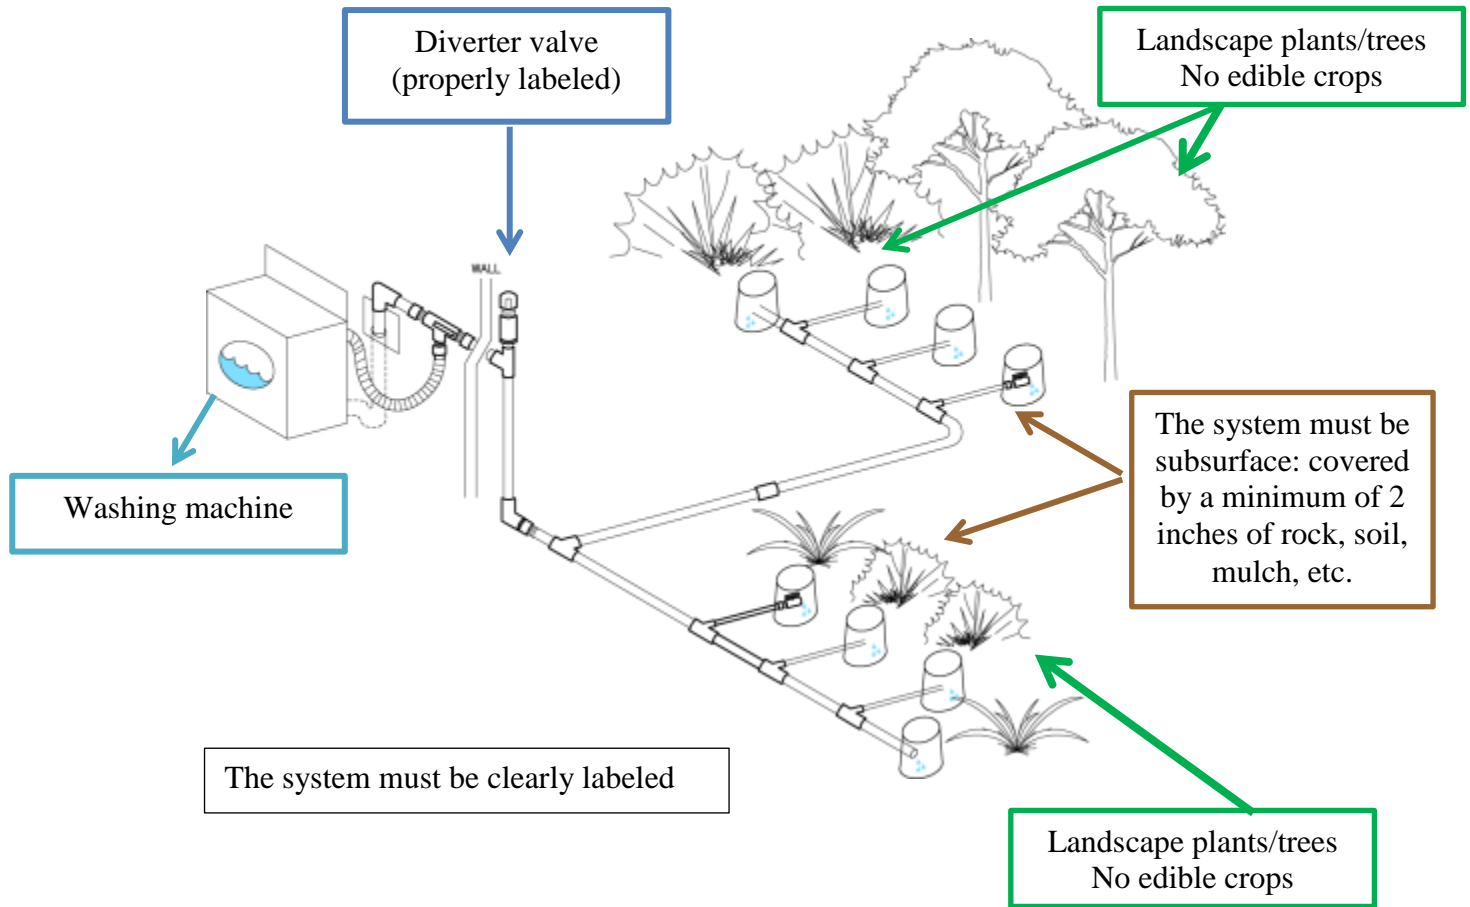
Diverter valve
(properly labeled)

Landscape plants/trees
No edible crops

WALL

Washing machine

The system must be subsurface: covered by a minimum of 2 inches of rock, soil, mulch, etc.

The system must be clearly labeled

Landscape plants/trees
No edible crops